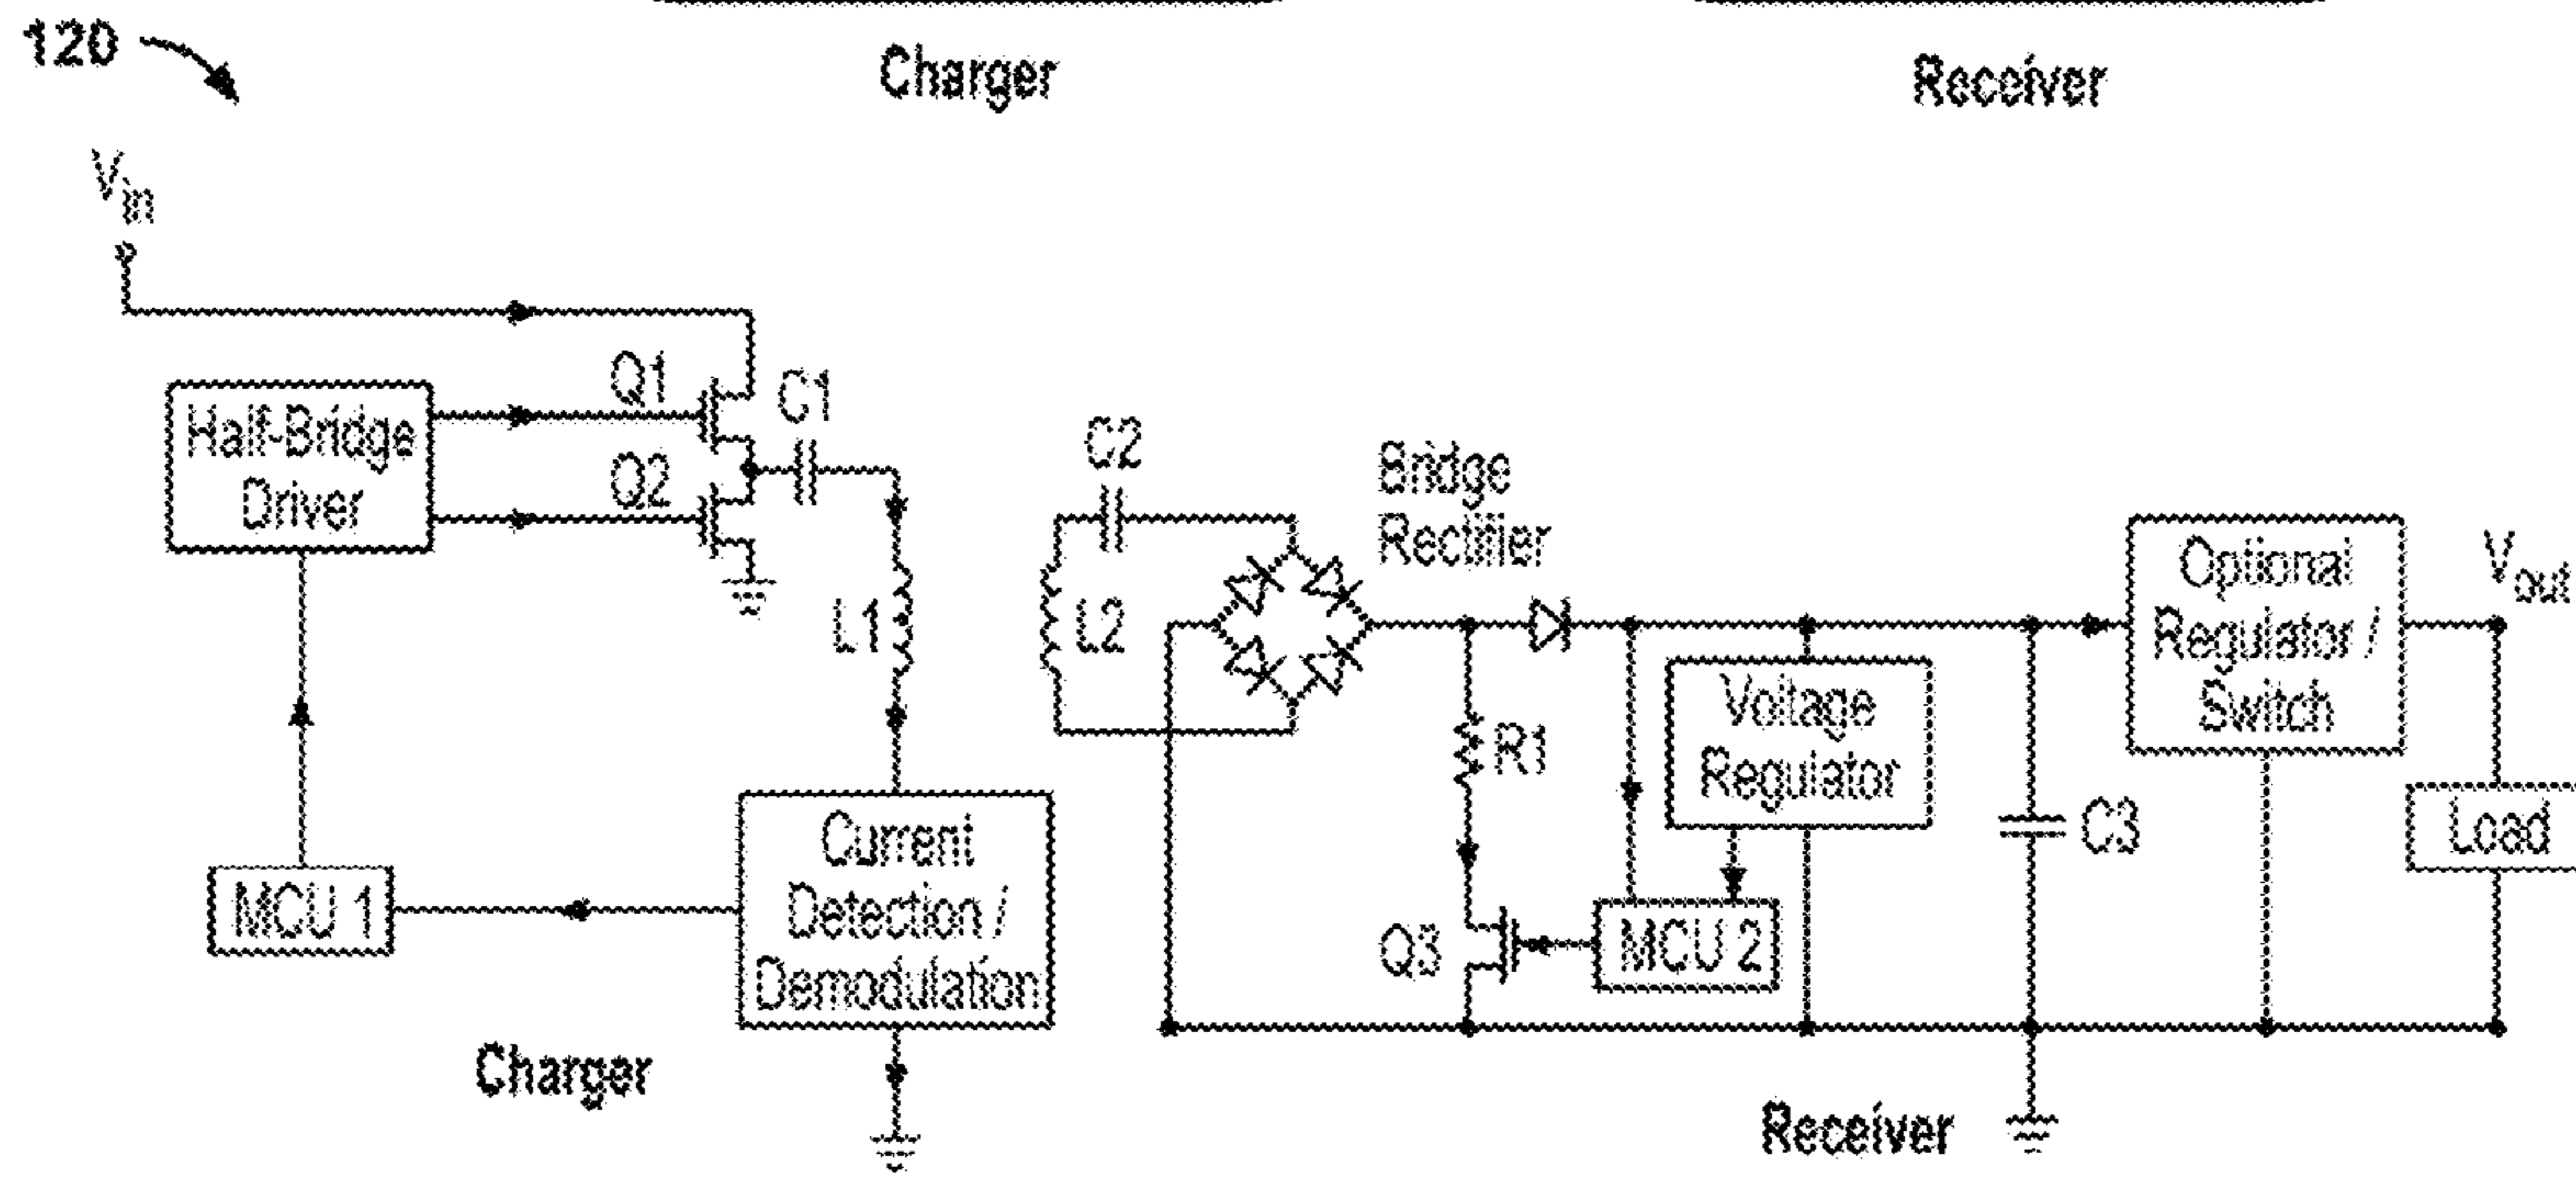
120

Charger

Receiver

$V_{in}$

Q1

C1

Half-Bridge Driver

Q2

C2

Bridge Rectifier

L1

L2

Optional Regulator / Switch

$V_{out}$

Voltage Regulator

R1

C3

Load

Current Detection / Demodulation

MCU 1

Q3

MCU 2

Charger

Receiver